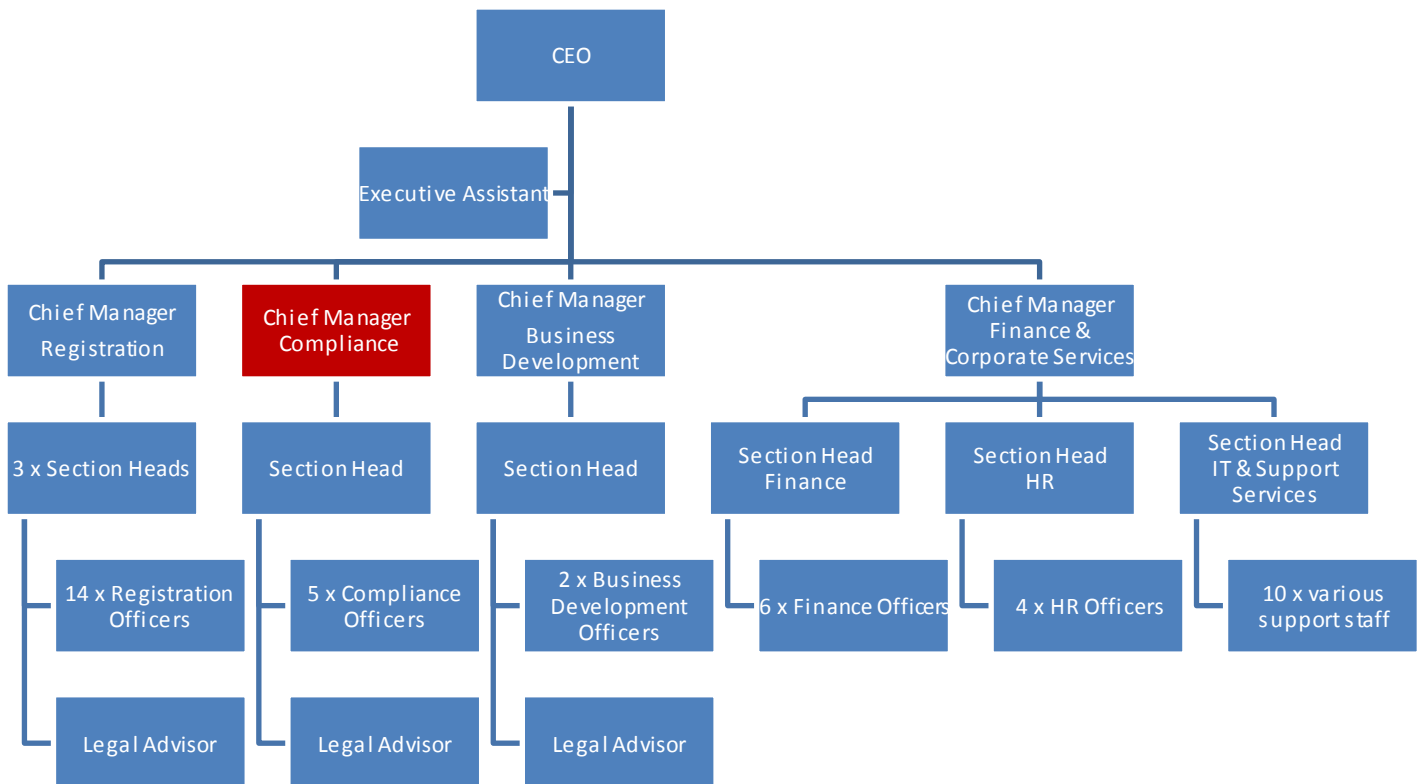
CEO

Executive Assistant

Chief Manager Registration

Chief Manager Compliance

Chief Manager Business Development

Chief Manager Finance & Corporate Services

3 x Section Heads

Section Head

Section Head

Section Head Finance

Section Head HR

Section Head IT & Support Services

14 x Registration Officers

5 x Compliance Officers

2 x Business Development Officers

6 x Finance Officers

4 x HR Officers

10 x various support staff

Legal Advisor

Legal Advisor

Legal Advisor